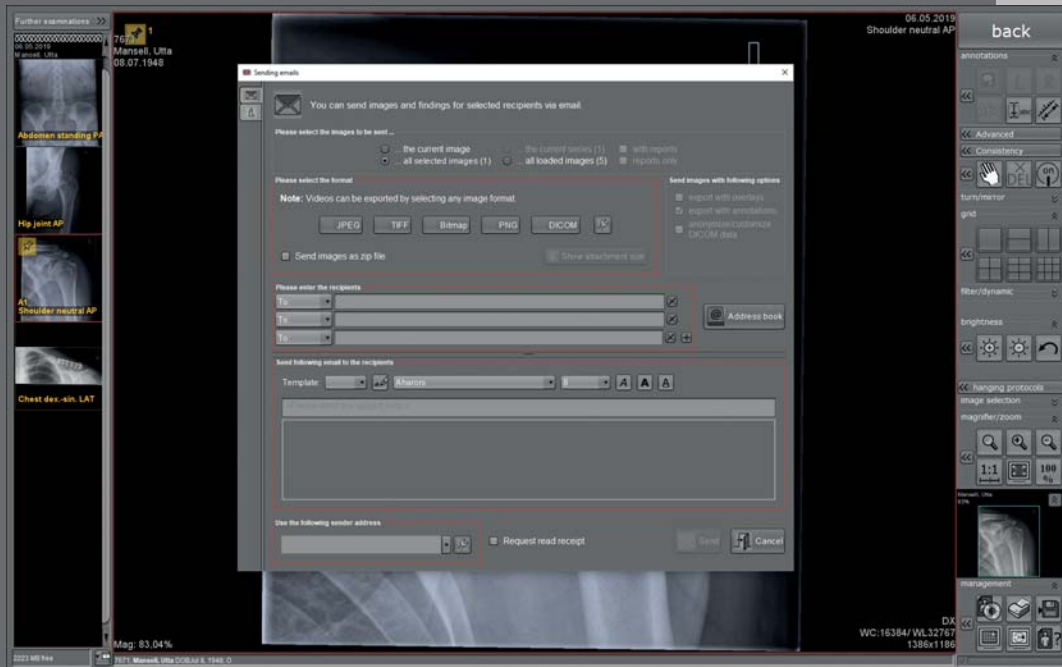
Further examinations >>

06.05.2019
Mansell, Utta

Abdomen standing PA

Hip joint AP

A1
Shoulder neutral AP

Chest dex.-sin. LAT

2223 MB free

1
767
Mansell, Utta
08.07.1948

06.05.2019
Shoulder neutral AP

Sending emails

You can send images and findings for selected recipients via email.

Please select the images to be sent ...
... the current image
... all selected images (1)
... the current series (1)
... all loaded images (5)
with reports
reports only

Please select the format
Note: Videos can be exported by selecting any image format.
JPEG TIFF Bitmap PNG DICOM
Send images as zip file
Show attachment size

Send images with following options
export with overlays
export with annotations
anonymize/customize DICOM data

Please enter the recipients
To
To
To
Address book

Send following email to the recipients
Template: Aharoni

Use the following sender address
Request read receipt
Send
Cancel

Mag: 83,04%

DX
WC:16384/ WL32767
1386x1186

7671: Mansell, Utta DOB:Jul 8, 1948, O

back
annotations
Advanced
Consistency
turn/mirror
grid
filter/dynamic
brightness
hanging protocols
image selection
magnifier/zoom
1:1
100 %
Mansell, Utta
management